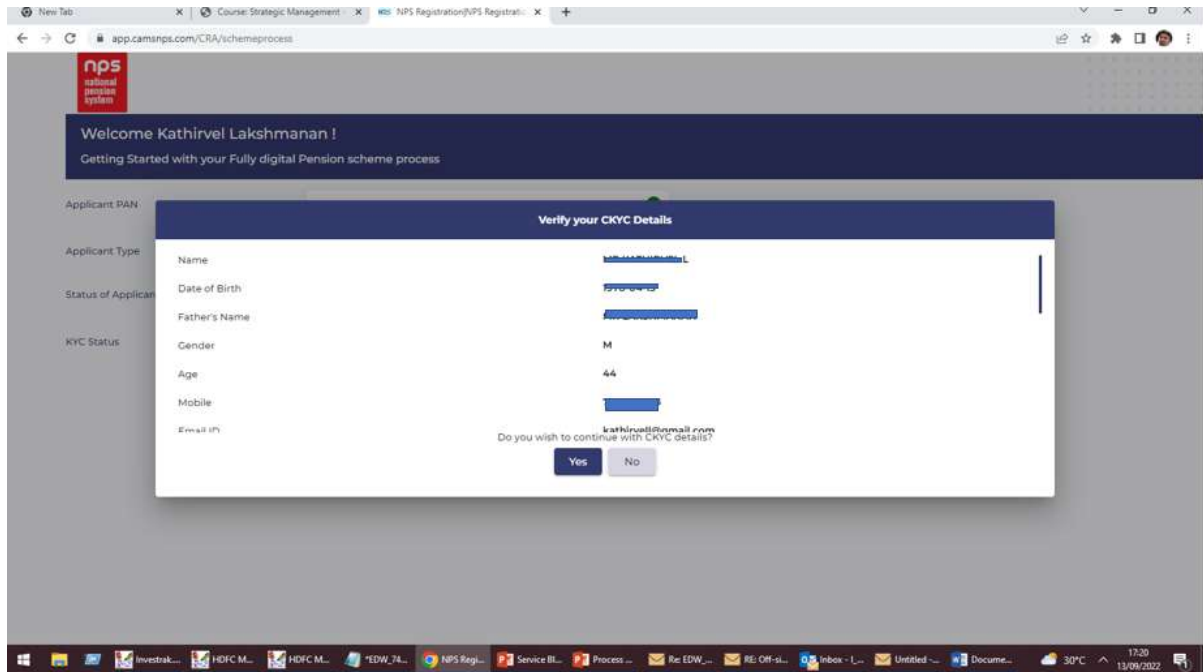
New Tab | Course: Strategic Management | NPS Registration|NPS Registratio

app.camsnps.com/CRA/schemeprocess

nps national pension system

Welcome Kathirvel Lakshmanan !

Getting Started with your Fully digital Pension scheme process

Applicant PAN

Applicant Type

Status of Applican

KYC Status

Verify your CKYC Details

| | |
|---|---|
| Name | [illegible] L |
| Date of Birth | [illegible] |
| Father's Name | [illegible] |
| Gender | M |
| Age | 44 |
| Mobile | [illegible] |
| Email ID | kathirvell@gmail.com |

Do you wish to continue with CKYC details?

Yes No

Investrak... HDFC M... HDFC M... *EDW_74... NPS Regi... Service Bl... Process ... Re: EDW_... RE: Off-si... Inbox - I... Untitled -... Docume...

30°C 17:20 13/09/2022